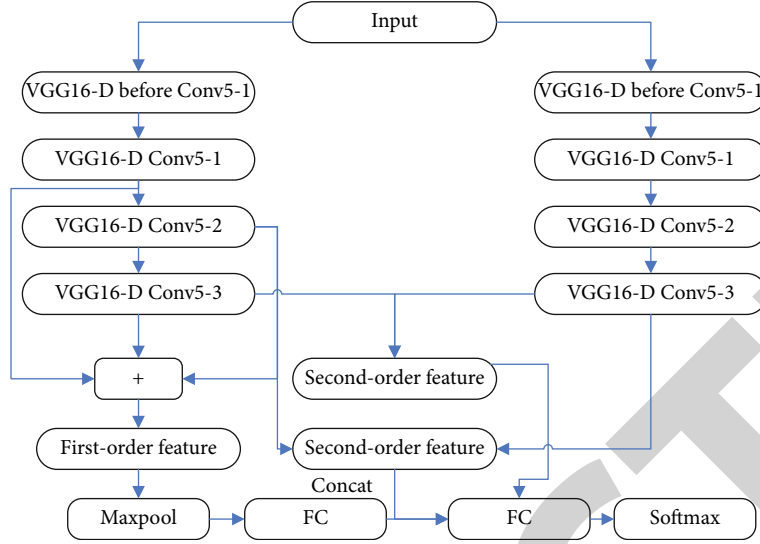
Input

VGG16-D before Conv5-1

VGG16-D Conv5-1

VGG16-D Conv5-2

VGG16-D Conv5-3

VGG16-D before Conv5-1

VGG16-D Conv5-1

VGG16-D Conv5-2

VGG16-D Conv5-3

+

Second-order feature

First-order feature

Second-order feature

Concat

Maxpool

FC

FC

Softmax